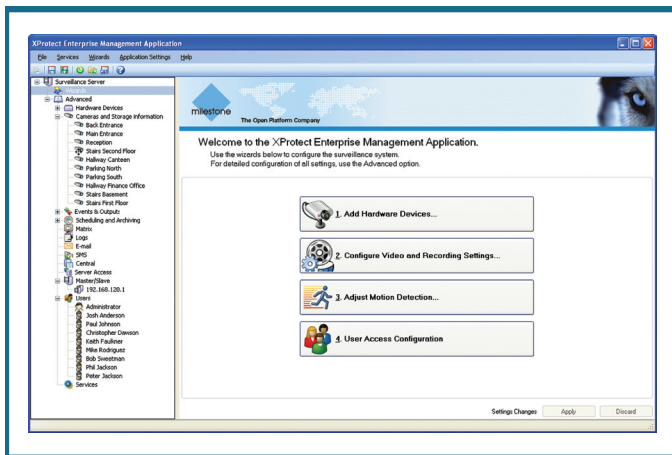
XProtect Enterprise Management Application

File Services Wizards Application Settings Help

Surveillance Server
Wizards
Advanced
Hardware Devices
Cameras and Storage information
Back Entrance
Main Entrance
Reception
Stairs Second Floor
Hallway Canteen
Parking North
Parking South
Hallway Finance Office
Stairs Basement
Stairs First Floor
Events & Output
Scheduling and Archiving
Matrix
Logs
E-mail
SMS
Central
Server Access
Master/Slave
192.168.120.1
Users
Administrator
Josh Anderson
Paul Johnson
Christopher Dawson
Keith Faulkner
Mike Rodriguez
Bob Sweetman
Phil Jackson
Peter Jackson
Services

milestone
The Open Platform Company

Welcome to the XProtect Enterprise Management Application.
Use the wizards below to configure the surveillance system.
For detailed configuration of all settings, use the Advanced option.

1. Add Hardware Devices...

2. Configure Video and Recording Settings...

3. Adjust Motion Detection...

4. User Access Configuration

Settings Changes Apply Discard